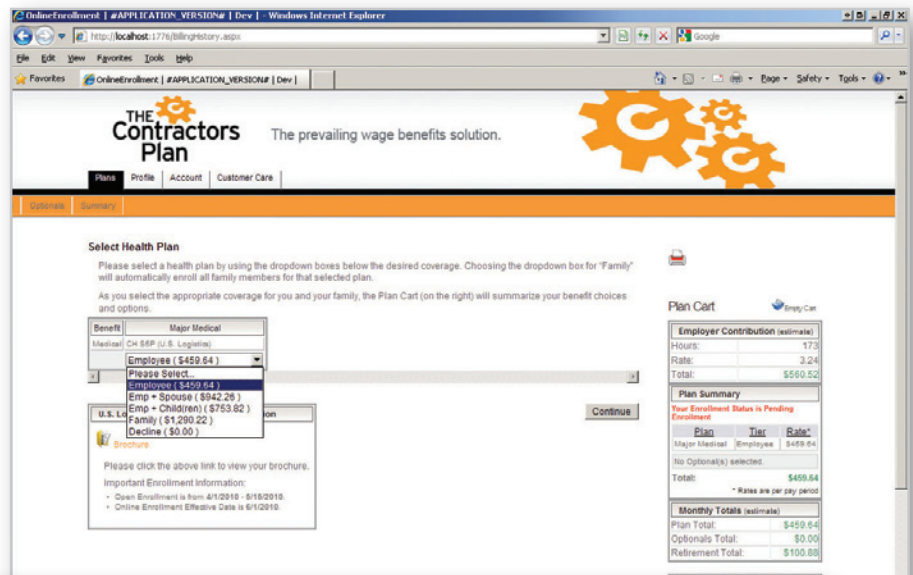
OnlineEnrollment | #APPLICATION_VERSION# | Dev | - Windows Internet Explorer

http://localhost:1776/BillingHistory.aspx

Google

File Edit View Favorites Tools Help

Favorites

OnlineEnrollment | #APPLICATION_VERSION# | Dev |

Page ▾ Safety ▾ Tools ▾

THE Contractors Plan

The prevailing wage benefits solution.

Plans Profile Account Customer Care

Optionals Summary

Select Health Plan

Please select a health plan by using the dropdown boxes below the desired coverage. Choosing the dropdown box for "Family" will automatically enroll all family members for that selected plan.

As you select the appropriate coverage for you and your family, the Plan Cart (on the right) will summarize your benefit choices and options.

| Benefit | Major Medical |
|---|---|
| Medical | CH S6P (U.S. Logistics) |

Employee ( $459.64 )

Please Select...
Employee ( $459.64 )
Emp + Spouse ( $942.26 )
Emp + Child(ren) ( $753.82 )
Family ( $1,290.22 )
Decline ( $0.00 )

U.S. Lo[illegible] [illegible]ion

Brochure

Please click the above link to view your brochure.

Important Enrollment Information:

- Open Enrollment is from 4/1/2010 - 5/15/2010.
- Online Enrollment Effective Date is 5/1/2010.

Continue

Plan Cart

Empty Cart

Employer Contribution (estimate)

| Hours: | 173 |
|---|---|
| Rate: | 3.24 |
| Total: | $560.52 |

Plan Summary

Your Enrollment Status is Pending Enrollment

| Plan | Tier | Rate* |
|---|---|---|
| Major Medical | Employee | $459.64 |

No Optional(s) selected.

Total: $459.64

* Rates are per pay period

Monthly Totals (estimate)

| Plan Total: | $459.64 |
|---|---|
| Optionals Total: | $0.00 |
| Retirement Total: | $100.88 |